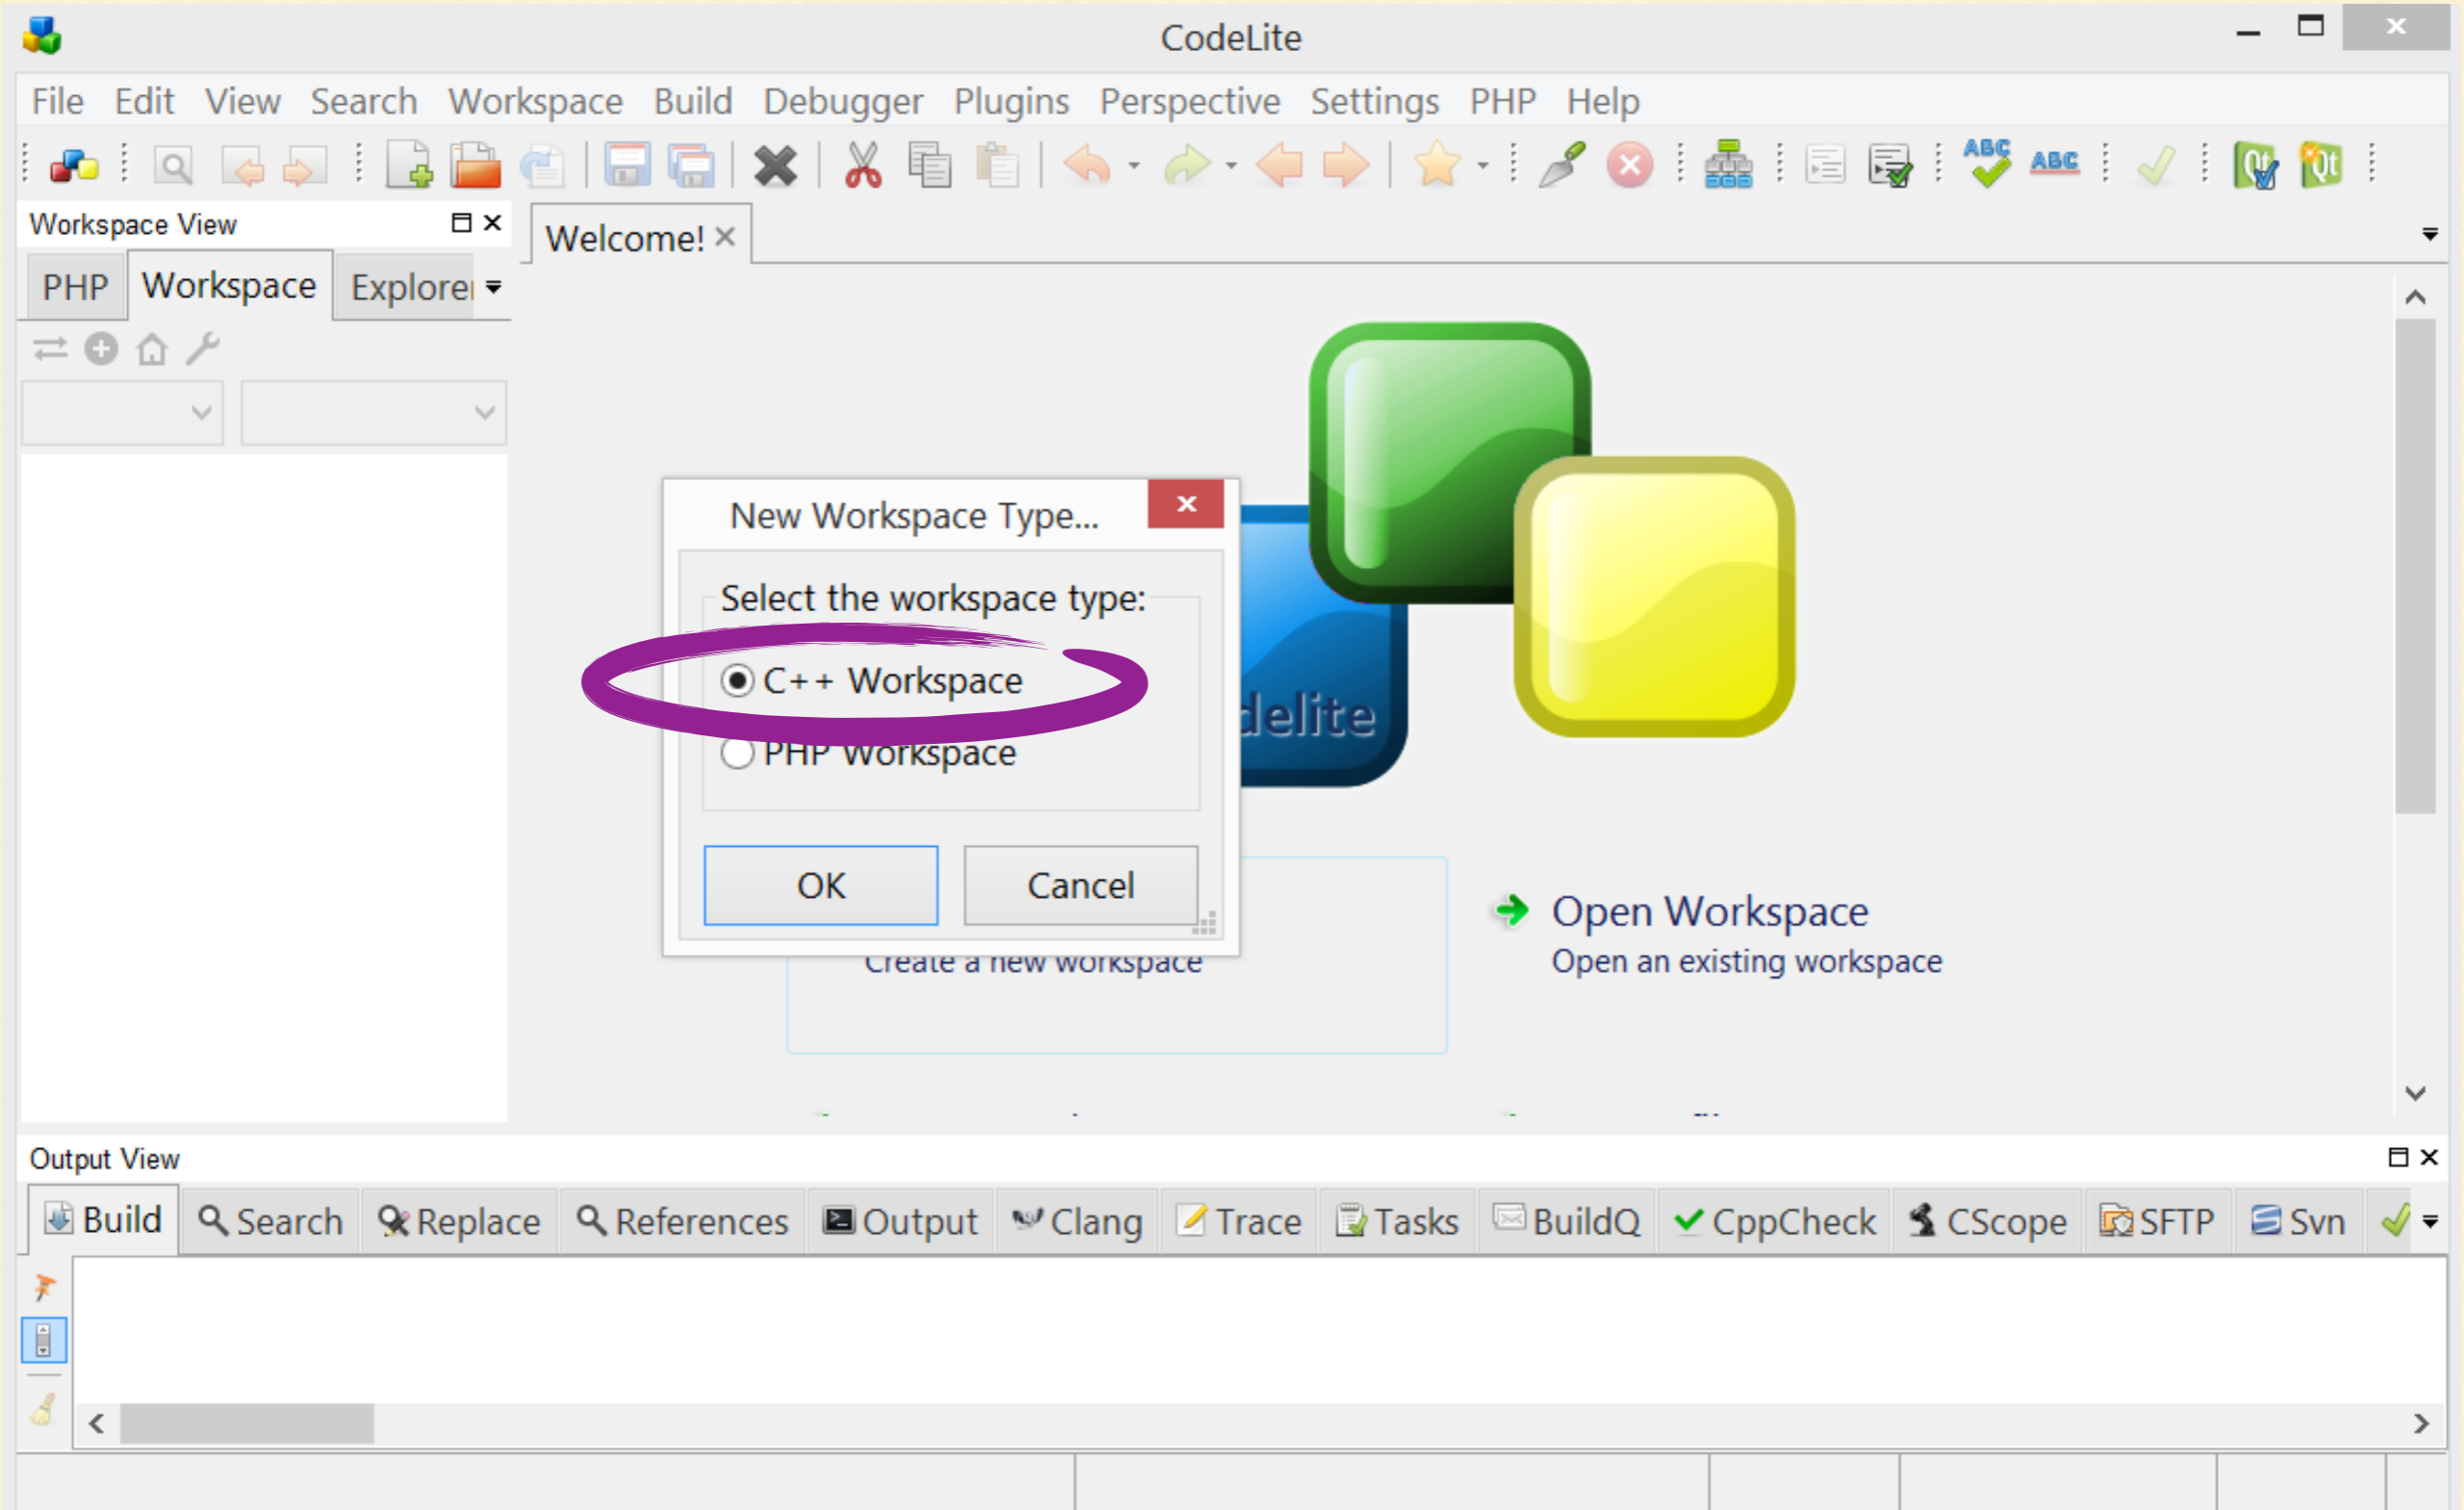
CodeLite

File Edit View Search Workspace Build Debugger Plugins Perspective Settings PHP Help

ABC ABC

Workspace View

PHP Workspace Explore

Welcome!

New Workspace Type...

Select the workspace type:

C++ Workspace

PHP Workspace

OK Cancel

delite

Create a new workspace

Open Workspace
Open an existing workspace

Output View

Build Search Replace References Output Clang Trace Tasks BuildQ CppCheck CScope SFTP Svn